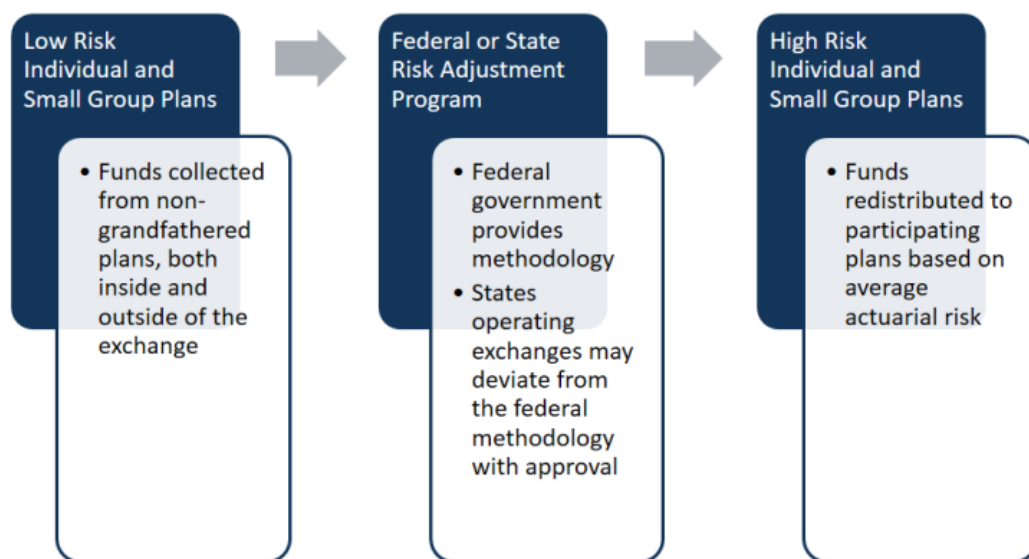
Low Risk Individual and Small Group Plans

- Funds collected from non-grandfathered plans, both inside and outside of the exchange

Federal or State Risk Adjustment Program

- Federal government provides methodology
- States operating exchanges may deviate from the federal methodology with approval

High Risk Individual and Small Group Plans

- Funds redistributed to participating plans based on average actuarial risk